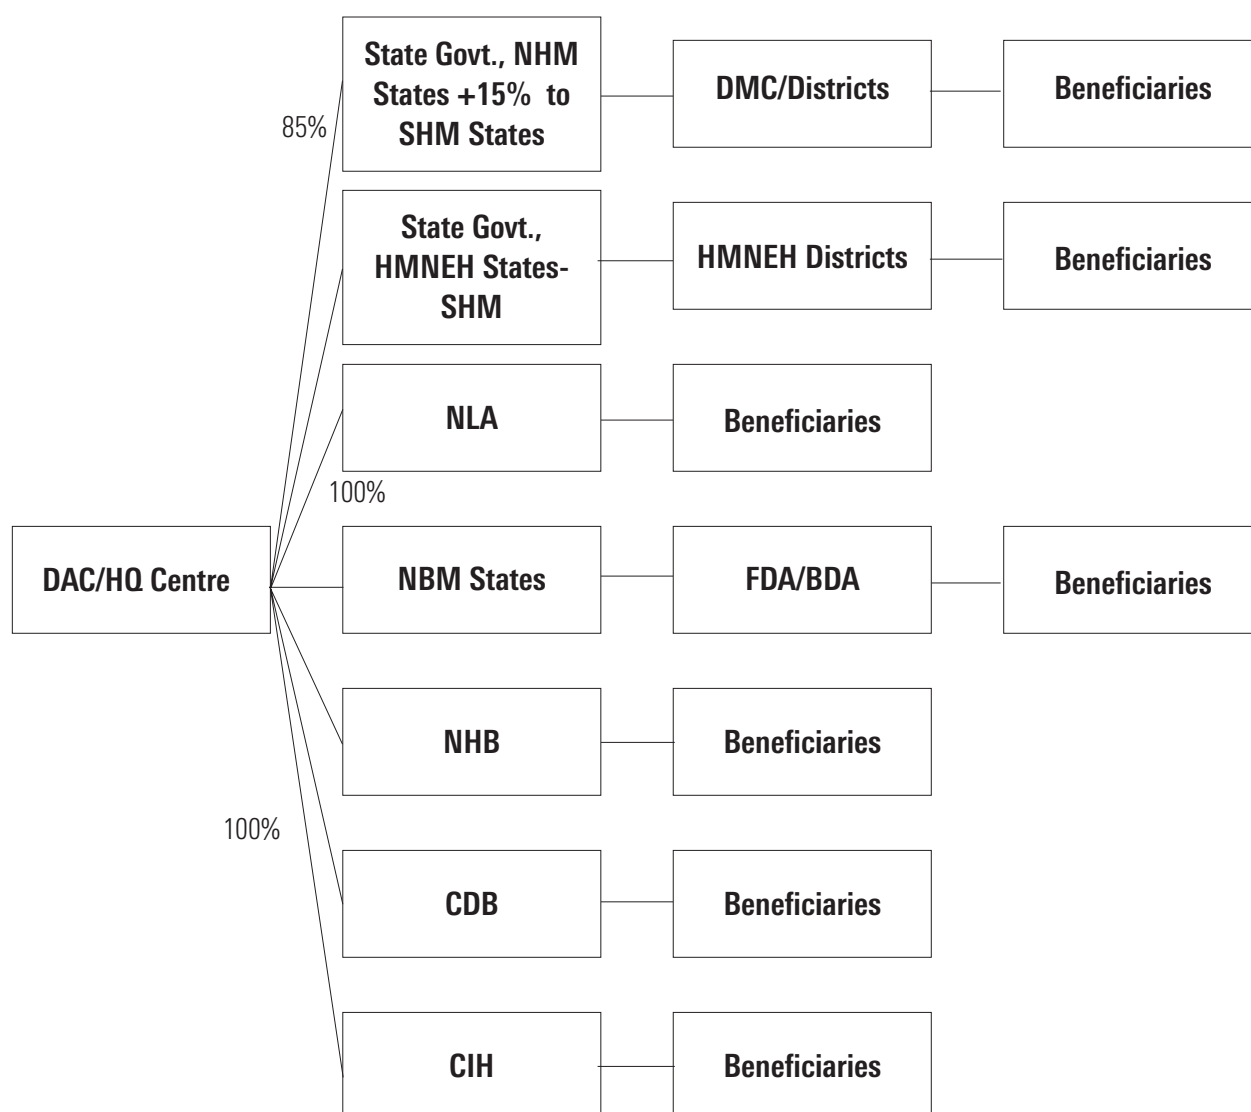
State Govt., NHM States +15% to SHM States

DMC/Districts

Beneficiaries

85%

State Govt., HMNEH States-SHM

HMNEH Districts

Beneficiaries

NLA

Beneficiaries

100%

DAC/HQ Centre

NBM States

FDA/BDA

Beneficiaries

NHB

Beneficiaries

100%

CDB

Beneficiaries

CIH

Beneficiaries